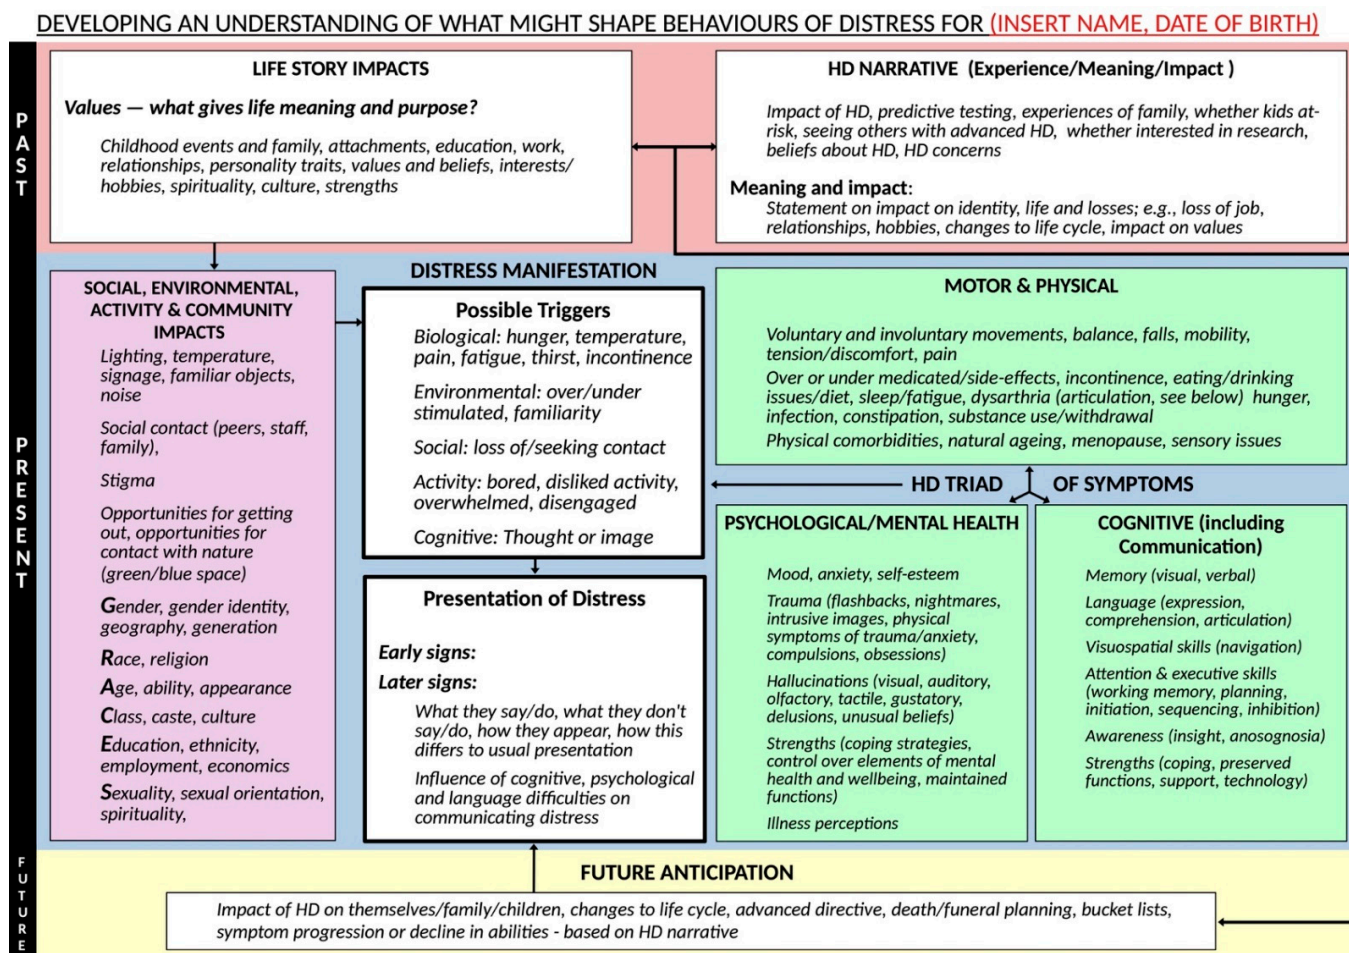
DEVELOPING AN UNDERSTANDING OF WHAT MIGHT SHAPE BEHAVIOURS OF DISTRESS FOR (INSERT NAME, DATE OF BIRTH)

PAST

LIFE STORY IMPACTS

Values — what gives life meaning and purpose?

Childhood events and family, attachments, education, work, relationships, personality traits, values and beliefs, interests/ hobbies, spirituality, culture, strengths

HD NARRATIVE (Experience/Meaning/Impact)

Impact of HD, predictive testing, experiences of family, whether kids at-risk, seeing others with advanced HD, whether interested in research, beliefs about HD, HD concerns

Meaning and impact:
Statement on impact on identity, life and losses; e.g., loss of job, relationships, hobbies, changes to life cycle, impact on values

PRESENT

DISTRESS MANIFESTATION

SOCIAL, ENVIRONMENTAL, ACTIVITY & COMMUNITY IMPACTS

Lighting, temperature, signage, familiar objects, noise

Social contact (peers, staff, family),

Stigma

Opportunities for getting out, opportunities for contact with nature (green/blue space)

Gender, gender identity, geography, generation

Race, religion

Age, ability, appearance

Class, caste, culture

Education, ethnicity, employment, economics

Sexuality, sexual orientation, spirituality,

Possible Triggers

Biological: hunger, temperature, pain, fatigue, thirst, incontinence

Environmental: over/under stimulated, familiarity

Social: loss of/seeking contact

Activity: bored, disliked activity, overwhelmed, disengaged

Cognitive: Thought or image

Presentation of Distress

Early signs:

Later signs:

What they say/do, what they don't say/do, how they appear, how this differs to usual presentation

Influence of cognitive, psychological and language difficulties on communicating distress

MOTOR & PHYSICAL

Voluntary and involuntary movements, balance, falls, mobility, tension/discomfort, pain

Over or under medicated/side-effects, incontinence, eating/drinking issues/diet, sleep/fatigue, dysarthria (articulation, see below) hunger, infection, constipation, substance use/withdrawal

Physical comorbidities, natural ageing, menopause, sensory issues

HD TRIAD OF SYMPTOMS

PSYCHOLOGICAL/MENTAL HEALTH

Mood, anxiety, self-esteem

Trauma (flashbacks, nightmares, intrusive images, physical symptoms of trauma/anxiety, compulsions, obsessions)

Hallucinations (visual, auditory, olfactory, tactile, gustatory, delusions, unusual beliefs)

Strengths (coping strategies, control over elements of mental health and wellbeing, maintained functions)

Illness perceptions

COGNITIVE (including Communication)

Memory (visual, verbal)

Language (expression, comprehension, articulation)

Visuospatial skills (navigation)

Attention & executive skills (working memory, planning, initiation, sequencing, inhibition)

Awareness (insight, anosognosia)

Strengths (coping, preserved functions, support, technology)

FUTURE

FUTURE ANTICIPATION

Impact of HD on themselves/family/children, changes to life cycle, advanced directive, death/funeral planning, bucket lists, symptom progression or decline in abilities - based on HD narrative